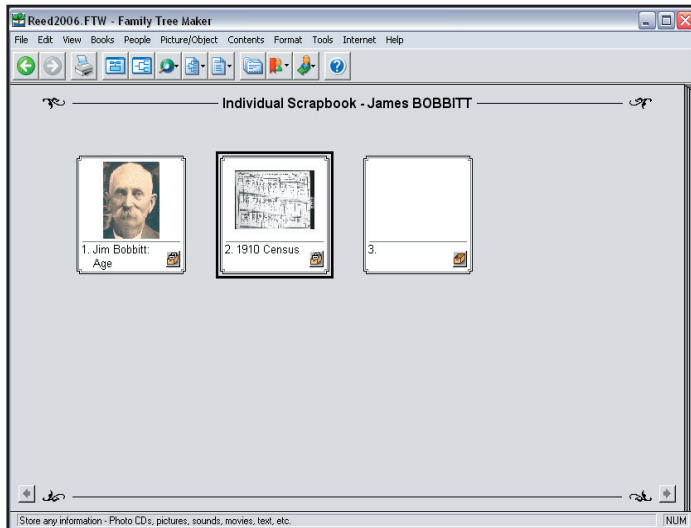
Reed2006.FTW - Family Tree Maker

File Edit View Books People Picture/Object Contents Format Tools Internet Help

Individual Scrapbook - James BOBBITT

1. Jim Bobbitt: Age

2. 1910 Census

3.

Store any information - Photo CDs, pictures, sounds, movies, text, etc.

NUM